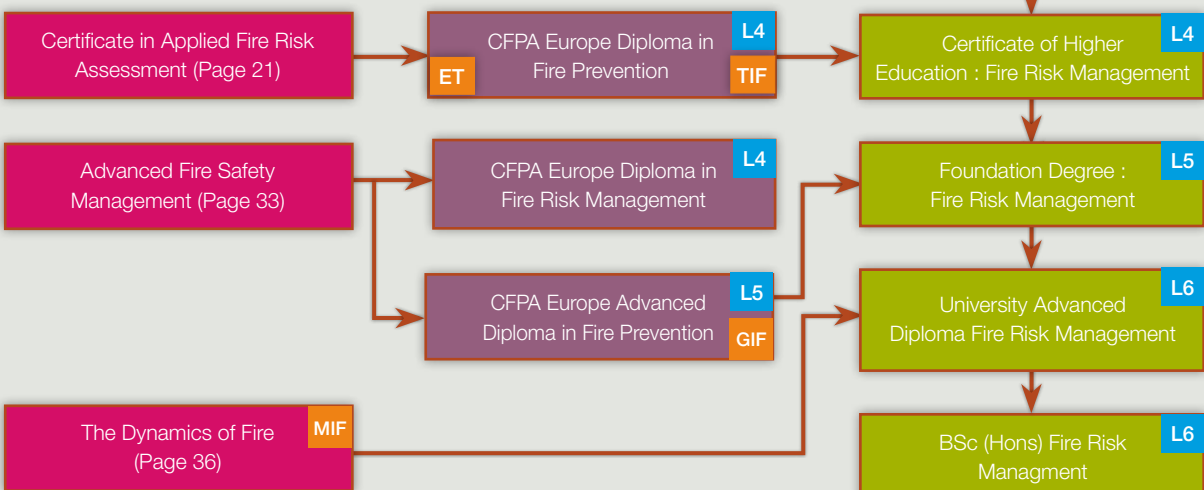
Certificate in Applied Fire Risk Assessment (Page 21)

CFPA Europe Diploma in Fire Prevention

L4

ET

TIF

Certificate of Higher Education : Fire Risk Management

L4

Advanced Fire Safety Management (Page 33)

CFPA Europe Diploma in Fire Risk Management

L4

Foundation Degree : Fire Risk Management

L5

CFPA Europe Advanced Diploma in Fire Prevention

L5

GIF

University Advanced Diploma Fire Risk Management

L6

The Dynamics of Fire (Page 36)

MIF

BSc (Hons) Fire Risk Managment

L6